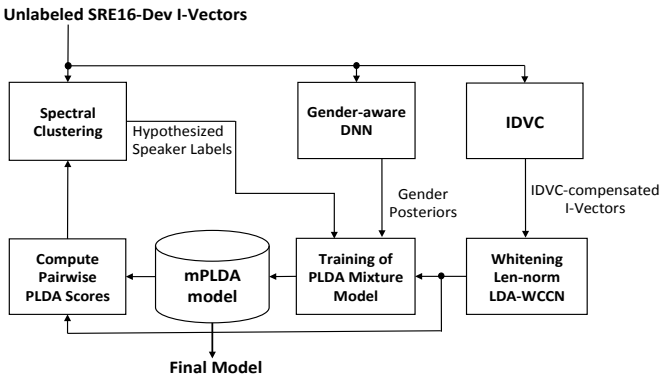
Unlabeled SRE16-Dev I-Vectors

Spectral Clustering

Hypothesized Speaker Labels

Gender-aware DNN

IDVC

Gender Posteriors

IDVC-compensated I-Vectors

Compute Pairwise PLDA Scores

mPLDA model

Training of PLDA Mixture Model

Whitening Len-norm LDA-WCCN

Final Model